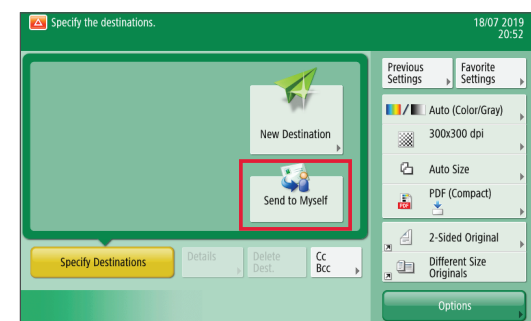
Specify the destinations.

18/07 2019
20:52

New Destination

Send to Myself

Specify Destinations

Details

Delete Dest.

Cc Bcc

Previous Settings

Favorite Settings

Auto (Color/Gray)

300x300 dpi

Auto Size

PDF (Compact)

2-Sided Original

Different Size Originals

Options